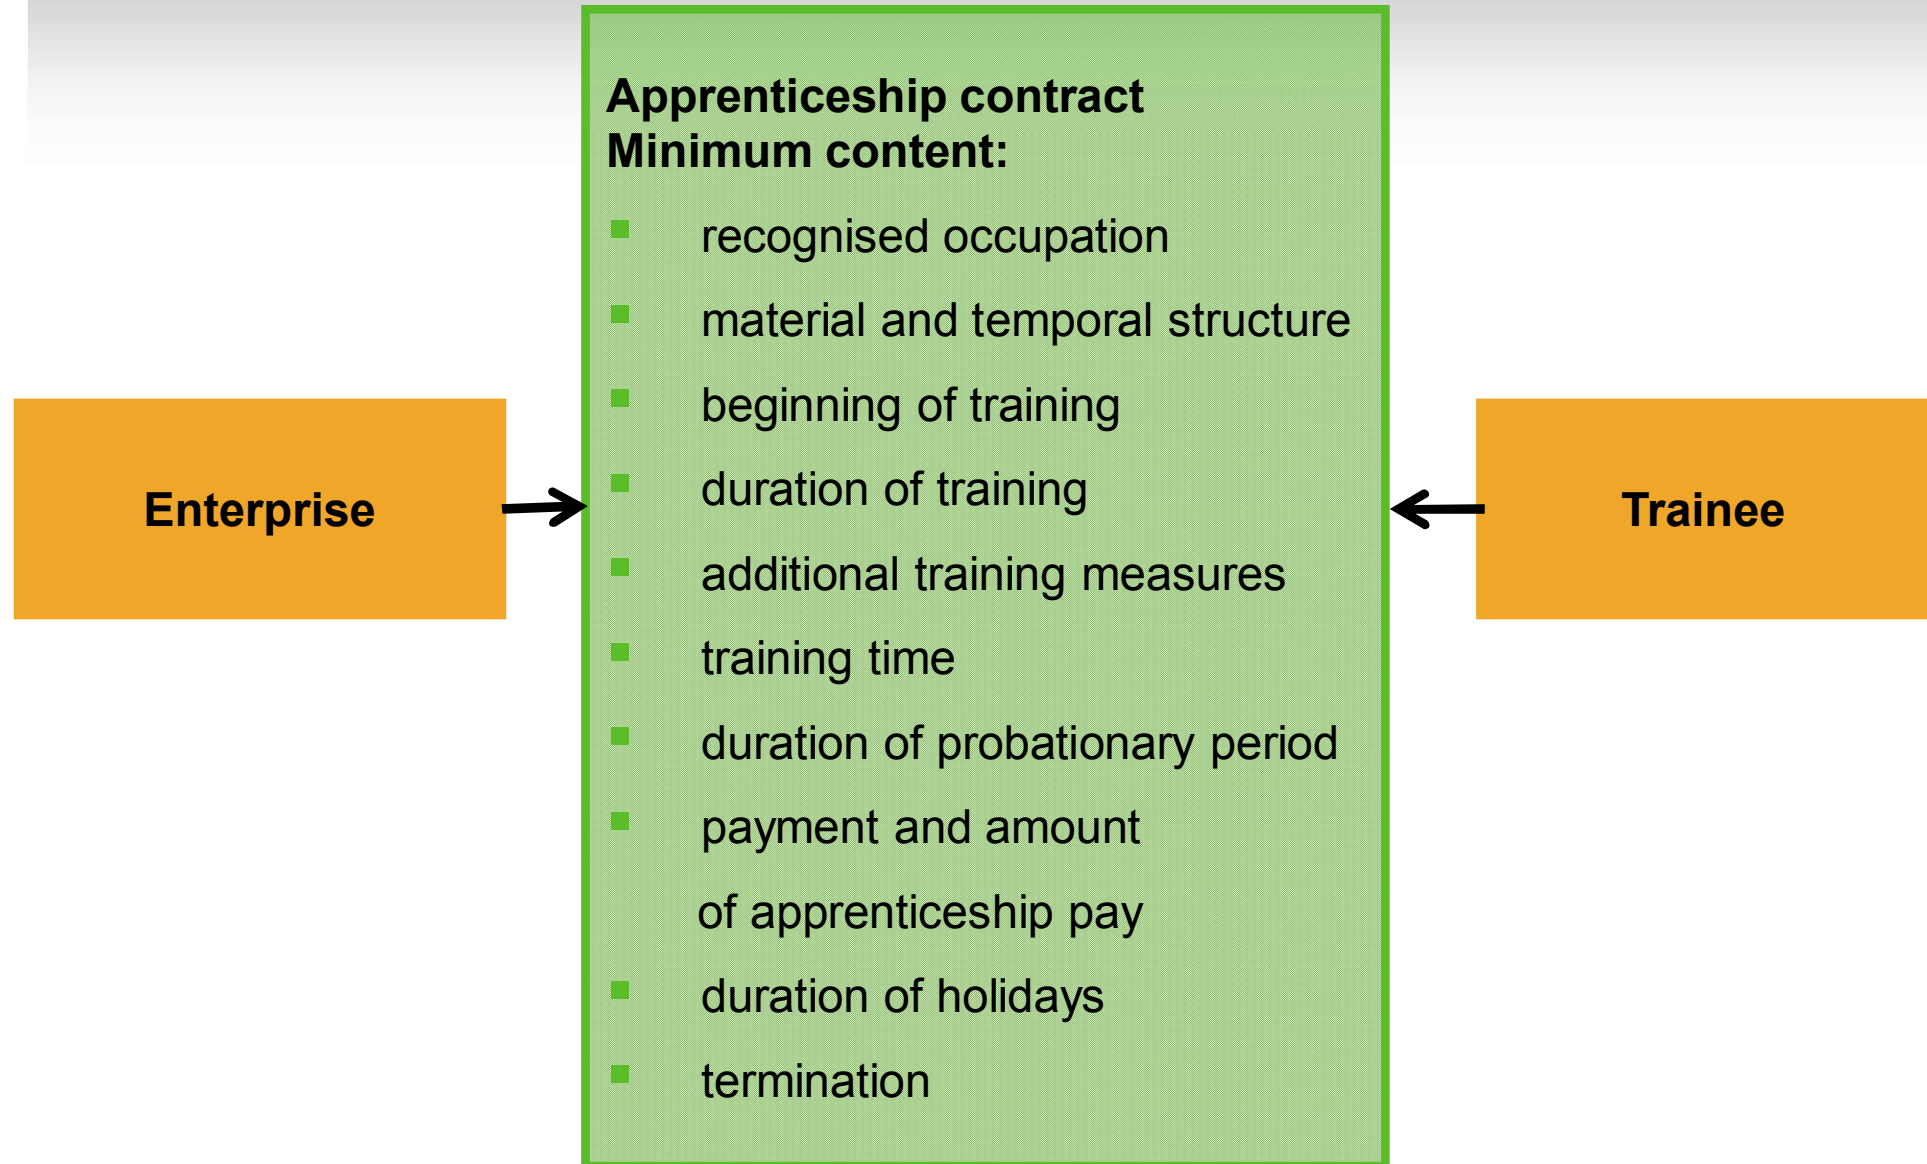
Enterprise

Apprenticeship contract
Minimum content:

- recognised occupation
- material and temporal structure
- beginning of training
- duration of training
- additional training measures
- training time
- duration of probationary period
- payment and amount of apprenticeship pay
- duration of holidays
- termination

Trainee